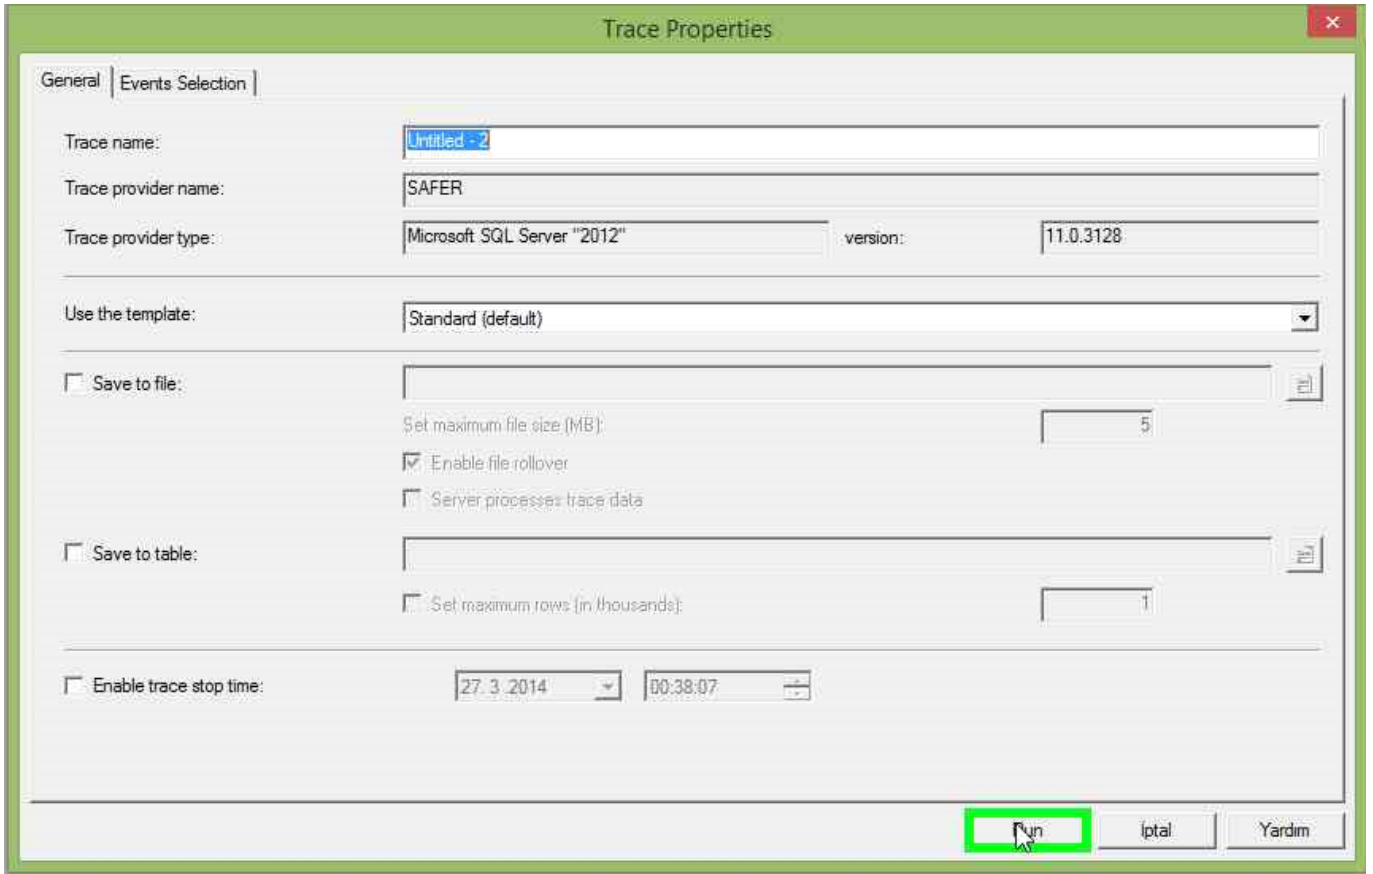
Trace Properties

General | Events Selection

Trace name: Untitled - 2

Trace provider name: SAFER

Trace provider type: Microsoft SQL Server "2012" version: 11.0.3128

Use the template: Standard (default)

Save to file:

Set maximum file size (MB): 5

Enable file rollover

Server processes trace data

Save to table:

Set maximum rows (in thousands): 1

Enable trace stop time: 27. 3 .2014 00:38:07

Run İptal Yardım